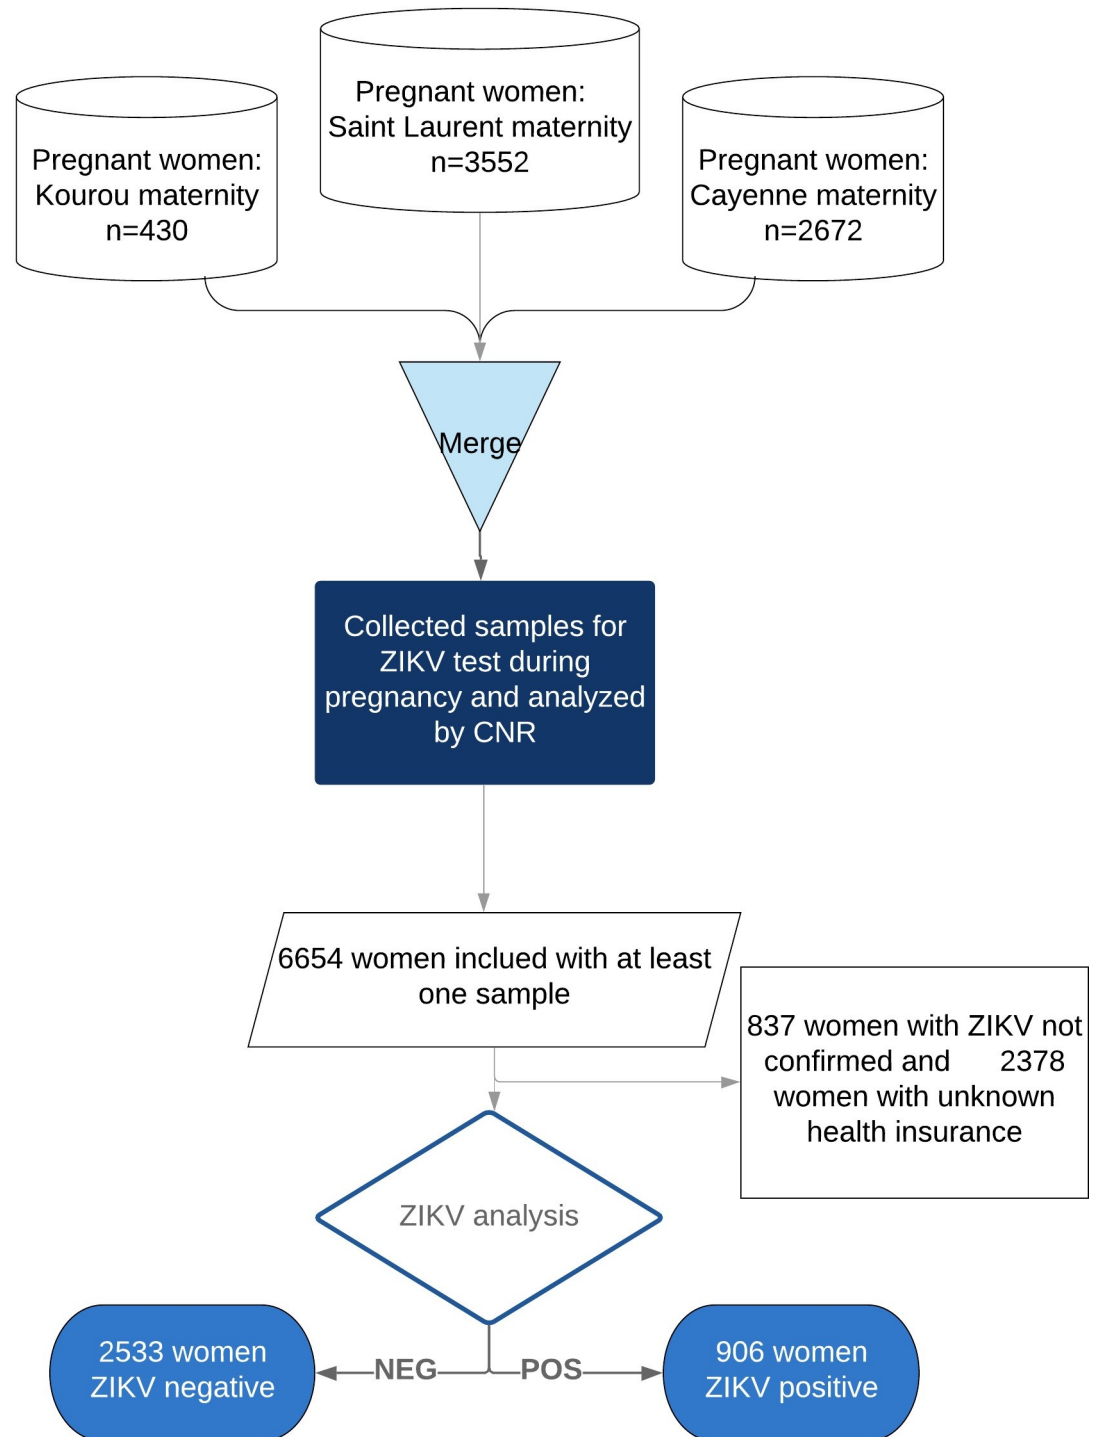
Pregnant women: Kourou maternity n=430

Pregnant women: Saint Laurent maternity n=3552

Pregnant women: Cayenne maternity n=2672

Merge

Collected samples for ZIKV test during pregnancy and analyzed by CNR

6654 women inclued with at least one sample

837 women with ZIKV not confirmed and 2378 women with unknown health insurance

ZIKV analysis

2533 women ZIKV negative

NEG

POS

906 women ZIKV positive